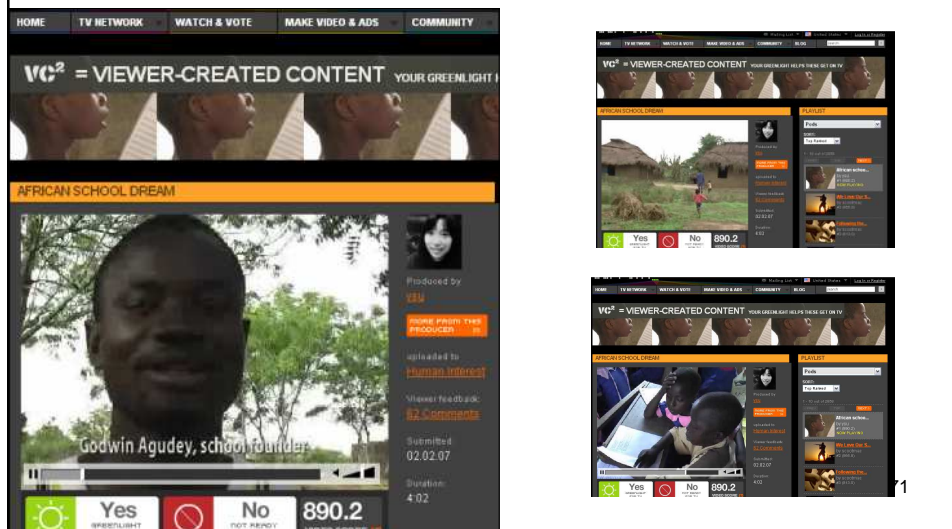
HOME TV NETWORK WATCH & VOTE MAKE VIDEO & ADS COMMUNITY

$VC^2$ = VIEWER-CREATED CONTENT YOUR GREENLIGHT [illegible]

AFRICAN SCHOOL DREAM

Godwin Agudey, school founder

Produced by
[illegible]

MORE FROM THIS PRODUCER

uploaded to
Human Interest

Viewer feedback
82 Comments

Submitted
02.02.07

Duration
4:02

Yes
GREENLIGHT

No
NOT READY

890.2

HOME TV NETWORK WATCH & VOTE MAKE VIDEO & ADS COMMUNITY BLOG

$VC^2$ = VIEWER-CREATED CONTENT YOUR GREENLIGHT HELPS THESE GET ON TV

AFRICAN SCHOOL DREAM

PLAYLIST

Yes No 890.2

HOME TV NETWORK WATCH & VOTE MAKE VIDEO & ADS COMMUNITY BLOG

$VC^2$ = VIEWER-CREATED CONTENT YOUR GREENLIGHT HELPS THESE GET ON TV

AFRICAN SCHOOL DREAM

PLAYLIST

Yes No 890.2

71